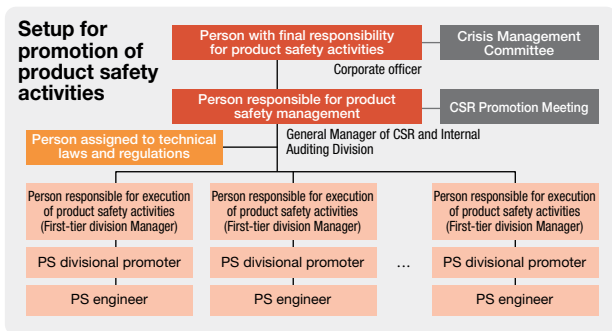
Setup for promotion of product safety activities

Person with final responsibility for product safety activities

Crisis Management Committee

Corporate officer

Person responsible for product safety management

CSR Promotion Meeting

Person assigned to technical laws and regulations

General Manager of CSR and Internal Auditing Division

Person responsible for execution of product safety activities (First-tier division Manager)

PS divisional promoter

PS engineer

Person responsible for execution of product safety activities (First-tier division Manager)

PS divisional promoter

PS engineer

…

Person responsible for execution of product safety activities (First-tier division Manager)

PS divisional promoter

PS engineer